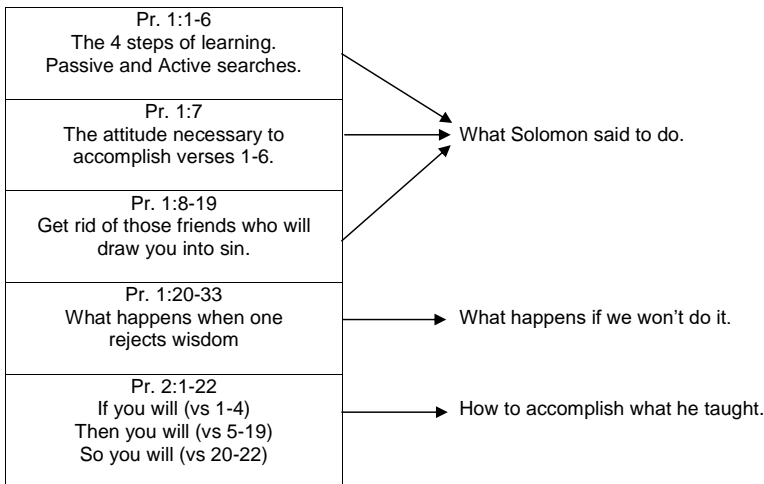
Pr. 1:1-6
The 4 steps of learning.
Passive and Active searches.

Pr. 1:7
The attitude necessary to accomplish verses 1-6.

Pr. 1:8-19
Get rid of those friends who will draw you into sin.

What Solomon said to do.

Pr. 1:20-33
What happens when one rejects wisdom

What happens if we won't do it.

Pr. 2:1-22
If you will (vs 1-4)
Then you will (vs 5-19)
So you will (vs 20-22)

How to accomplish what he taught.